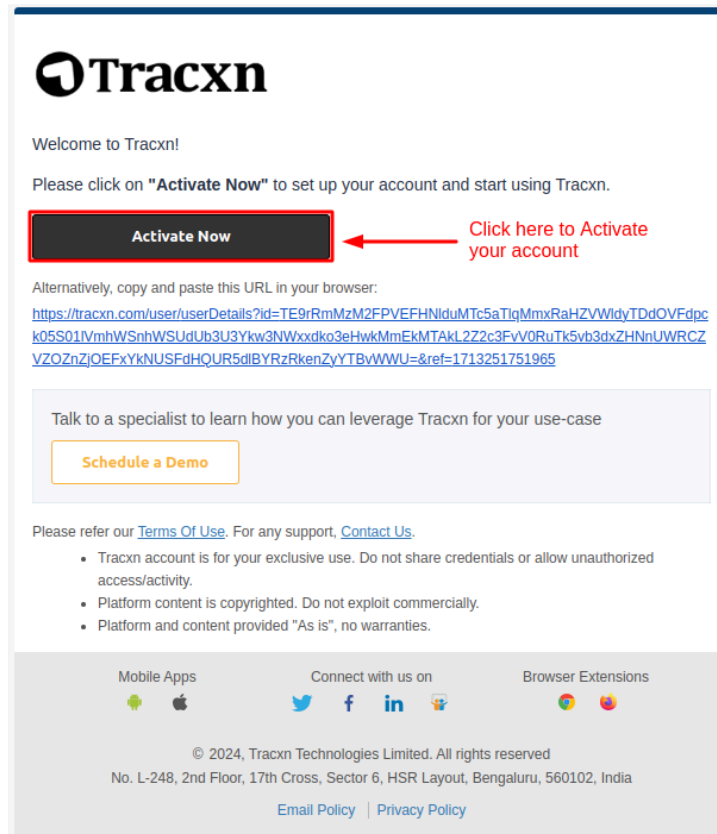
Tracxn

Welcome to Tracxn!

Please click on **"Activate Now"** to set up your account and start using Tracxn.

Activate Now

Click here to Activate your account

Alternatively, copy and paste this URL in your browser:

https://tracxn.com/user/userDetails?id=TE9rRmMzM2FPVEFHNlduMTc5aTlqMmxRaHZVWldyTDdOVFdpck05S01lVmhWSnhWSUdUb3U3Ykw3NWxxdko3eHwkMmEkMTAkL2Z2c3FvV0RuTk5vb3dxZHNnUWRCZVZOZnZjOEFxYkNUSFdHQUR5dlBYRzRkenZyYTBvWWU=&ref=1713251751965

Talk to a specialist to learn how you can leverage Tracxn for your use-case

Schedule a Demo

Please refer our Terms Of Use. For any support, Contact Us.

- Tracxn account is for your exclusive use. Do not share credentials or allow unauthorized access/activity.
- Platform content is copyrighted. Do not exploit commercially.
- Platform and content provided "As is", no warranties.

Mobile Apps

Connect with us on

in

Browser Extensions

© 2024, Tracxn Technologies Limited. All rights reserved
No. L-248, 2nd Floor, 17th Cross, Sector 6, HSR Layout, Bengaluru, 560102, India

Email Policy | Privacy Policy